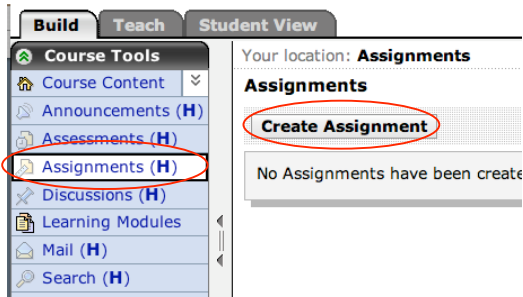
Build | Teach | Student View

Course Tools
Course Content
Announcements (H)
Assessments (H)
Assignments (H)
Discussions (H)
Learning Modules
Mail (H)
Search (H)

Your location: Assignments

Assignments

Create Assignment

No Assignments have been create